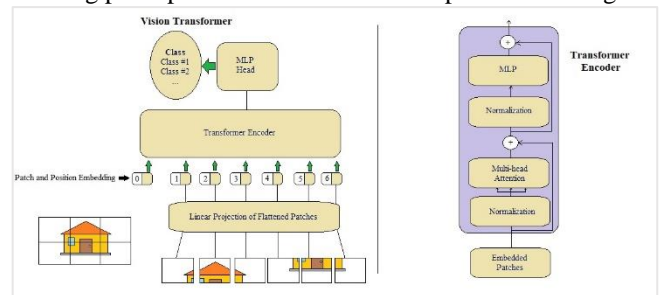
Vision Transformer

Class
Class #1
Class #2
...

MLP
Head

Transformer Encoder

Patch and Position Embedding

0

1

2

3

4

5

6

Linear Projection of Flattened Patches

Transformer Encoder

+

MLP

Normalization

+

Multi-head
Attention

Normalization

Embedded
Patches